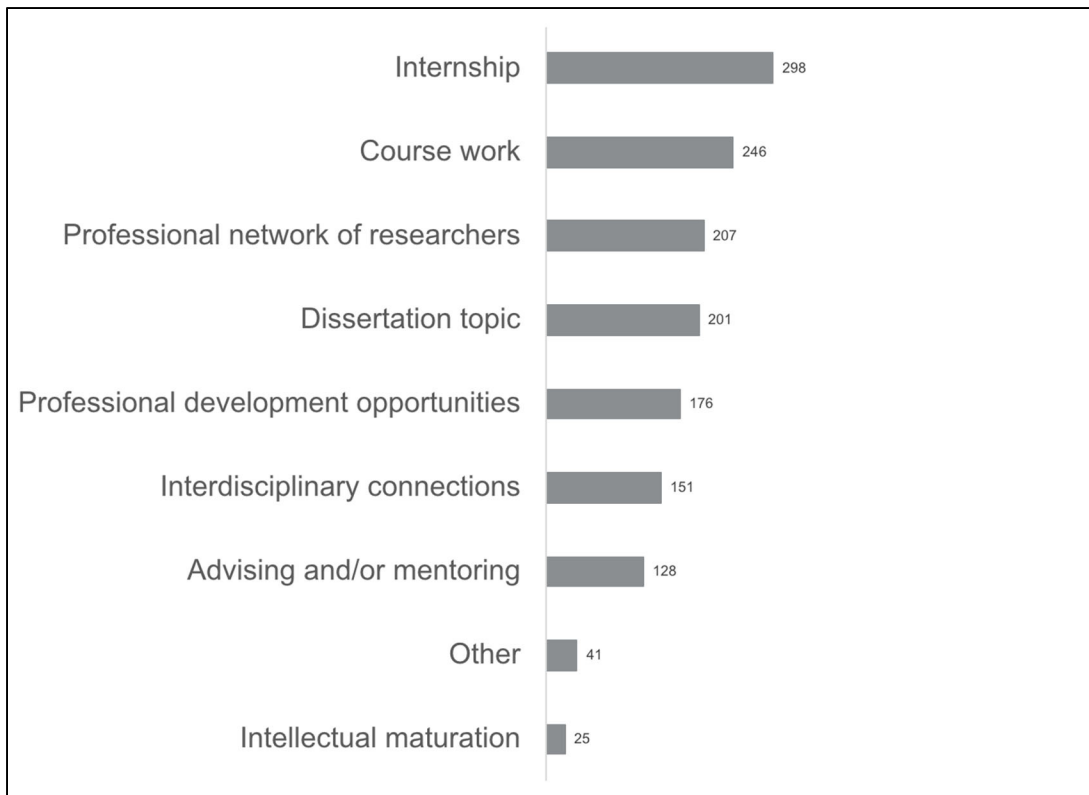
Internship 298
Course work 246
Professional network of researchers 207
Dissertation topic 201
Professional development opportunities 176
Interdisciplinary connections 151
Advising and/or mentoring 128
Other 41
Intellectual maturation 25